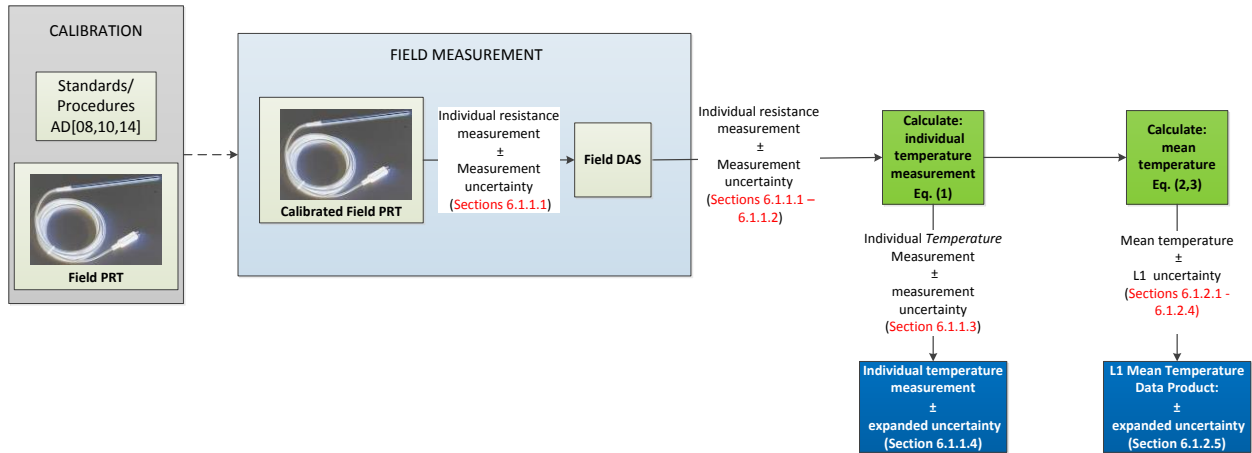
CALIBRATION

Standards/ Procedures AD[08,10,14]

Field PRT

FIELD MEASUREMENT

Calibrated Field PRT

Individual resistance measurement ± Measurement uncertainty (Sections 6.1.1.1)

Field DAS

Individual resistance measurement ± Measurement uncertainty (Sections 6.1.1.1 – 6.1.1.2)

Calculate: individual temperature measurement Eq. (1)

Individual *Temperature* Measurement ± measurement uncertainty (Section 6.1.1.3)

Individual temperature measurement ± expanded uncertainty (Section 6.1.1.4)

Calculate: mean temperature Eq. (2,3)

Mean temperature ± L1 uncertainty (Sections 6.1.2.1 - 6.1.2.4)

L1 Mean Temperature Data Product: ± expanded uncertainty (Section 6.1.2.5)